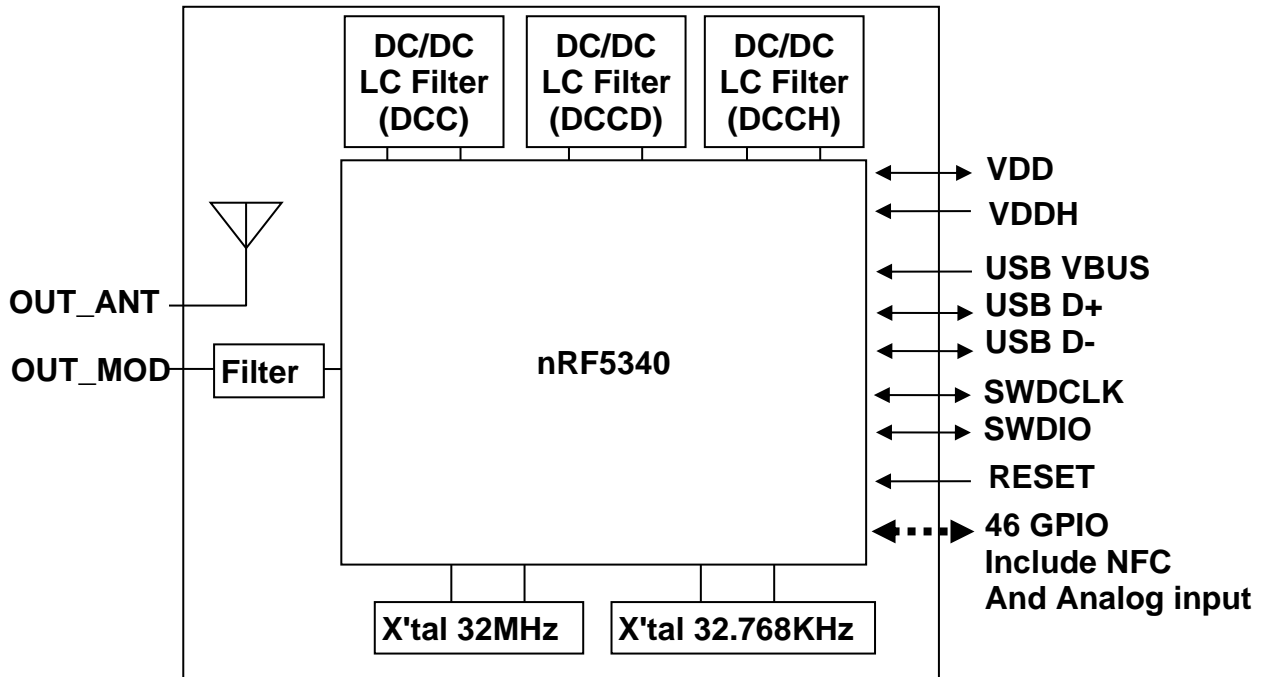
DC/DC LC Filter (DCC)

DC/DC LC Filter (DCCD)

DC/DC LC Filter (DCCH)

VDD

VDDH

USB VBUS

USB D+

USB D-

OUT_ANT

OUT_MOD

Filter

nRF5340

SWDCLK

SWDIO

RESET

46 GPIO
Include NFC
And Analog input

X'tal 32MHz

X'tal 32.768KHz